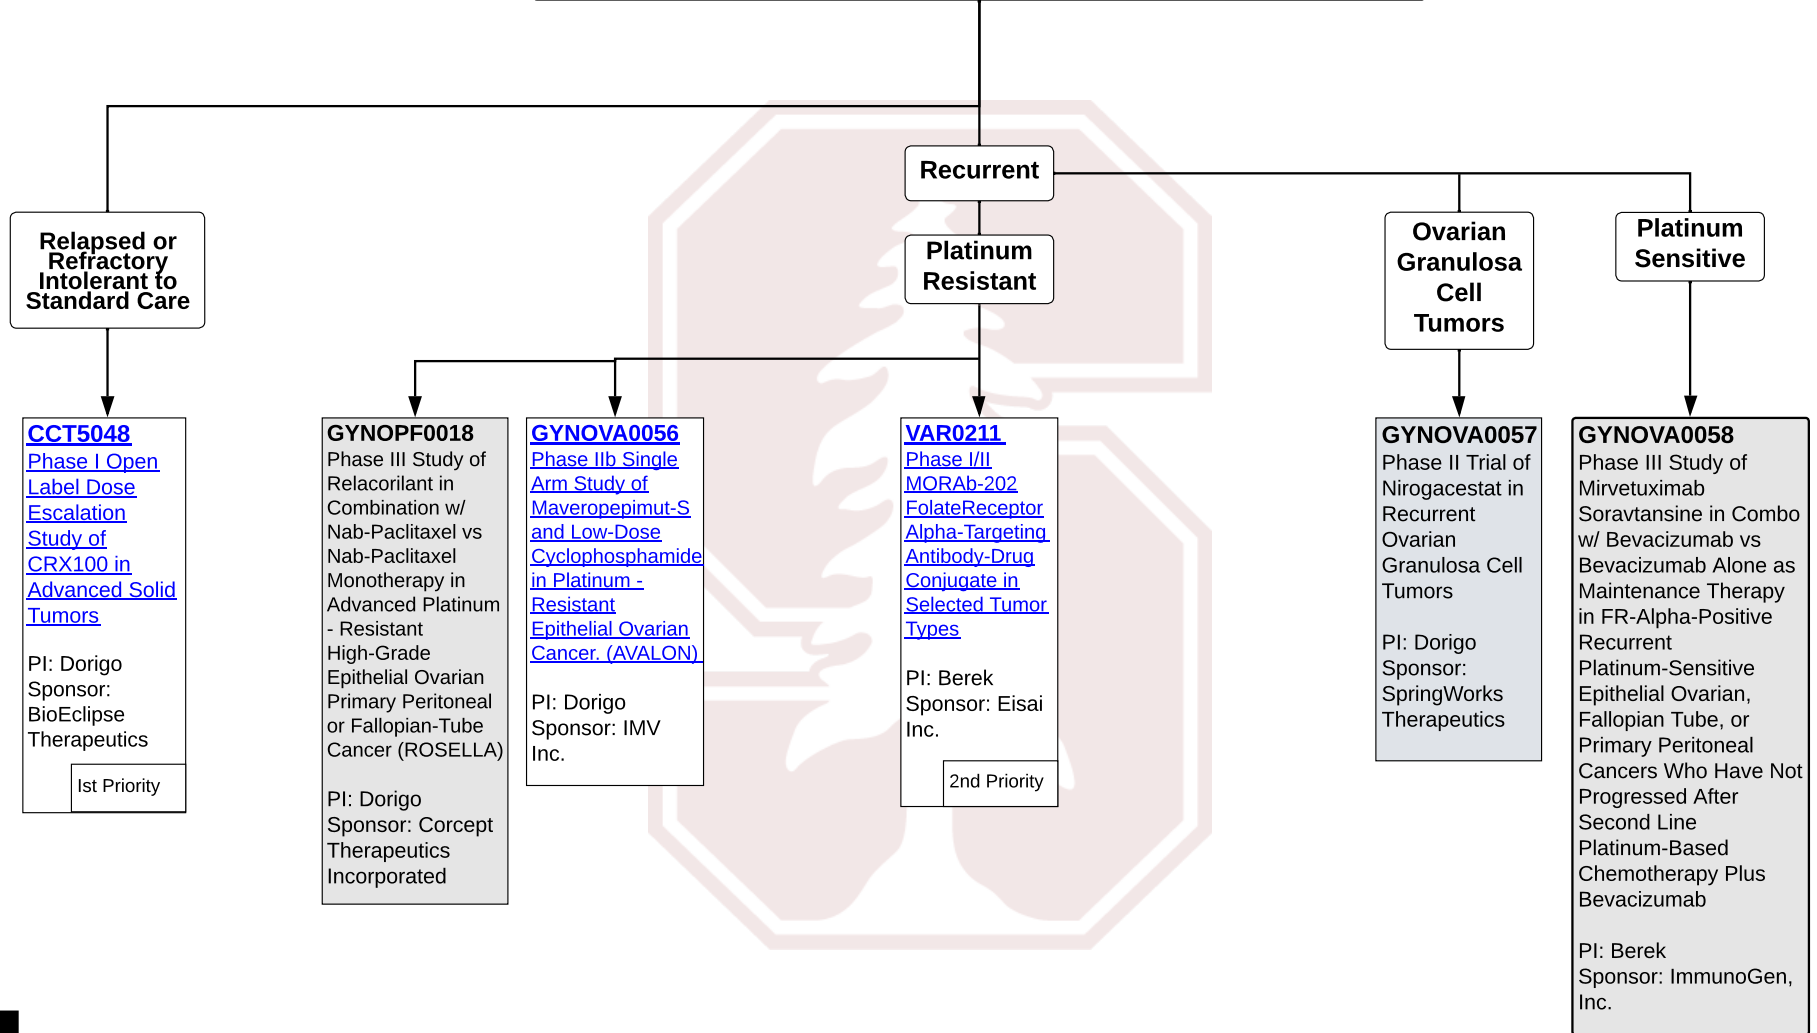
Recurrent

Relapsed or Refractory Intolerant to Standard Care

Platinum Resistant

Ovarian Granulosa Cell Tumors

Platinum Sensitive

CCT5048
Phase I Open Label Dose Escalation Study of CRX100 in Advanced Solid Tumors

PI: Dorigo
Sponsor: BioEclipse Therapeutics

Ist Priority

GYNOPF0018
Phase III Study of Relacorilant in Combination w/ Nab-Paclitaxel vs Nab-Paclitaxel Monotherapy in Advanced Platinum - Resistant High-Grade Epithelial Ovarian Primary Peritoneal or Fallopian-Tube Cancer (ROSELLA)

PI: Dorigo
Sponsor: Corcept Therapeutics Incorporated

GYNOVA0056
Phase IIb Single Arm Study of Maveropepimut-S and Low-Dose Cyclophosphamide in Platinum - Resistant Epithelial Ovarian Cancer. (AVALON)

PI: Dorigo
Sponsor: IMV Inc.

VAR0211
Phase I/II MORAb-202 FolateReceptor Alpha-Targeting Antibody-Drug Conjugate in Selected Tumor Types

PI: Berek
Sponsor: Eisai Inc.

2nd Priority

GYNOVA0057
Phase II Trial of Nirogacestat in Recurrent Ovarian Granulosa Cell Tumors

PI: Dorigo
Sponsor: SpringWorks Therapeutics

GYNOVA0058
Phase III Study of Mirvetuximab Soravtansine in Combo w/ Bevacizumab vs Bevacizumab Alone as Maintenance Therapy in FR-Alpha-Positive Recurrent Platinum-Sensitive Epithelial Ovarian, Fallopian Tube, or Primary Peritoneal Cancers Who Have Not Progressed After Second Line Platinum-Based Chemotherapy Plus Bevacizumab

PI: Berek
Sponsor: ImmunoGen, Inc.